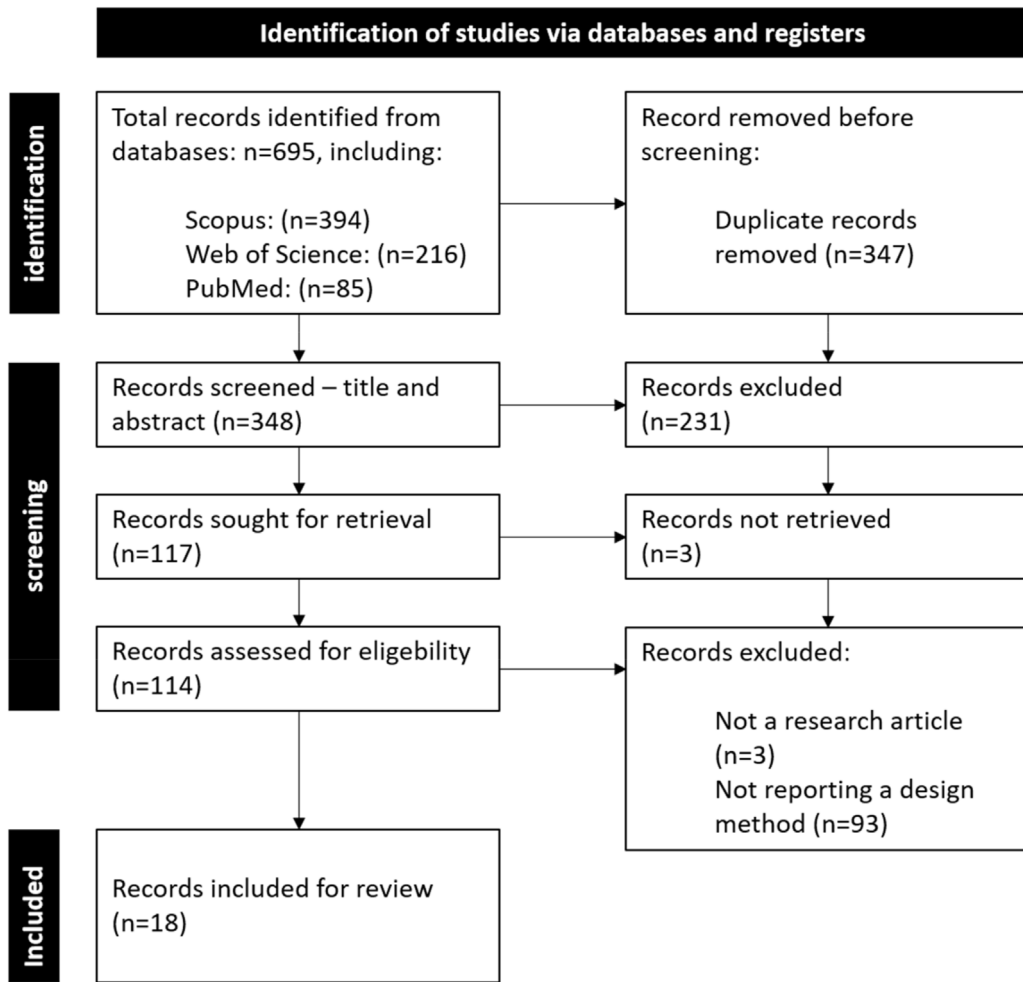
Identification of studies via databases and registers

identification

Total records identified from databases: n=695, including:

Scopus: (n=394)
Web of Science: (n=216)
PubMed: (n=85)

Record removed before screening:

Duplicate records removed (n=347)

screening

Records screened – title and abstract (n=348)

Records excluded (n=231)

Records sought for retrieval (n=117)

Records not retrieved (n=3)

Records assessed for eligebility (n=114)

Records excluded:

Not a research article (n=3)
Not reporting a design method (n=93)

Included

Records included for review (n=18)